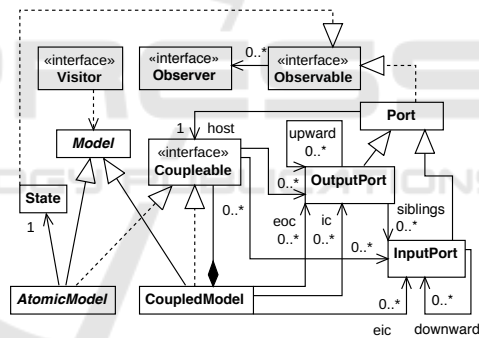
«interface»
Visitor

«interface»
Observer

0..*

«interface»
Observable

Model

Port

1 host

«interface»
Coupleable

upward
0..*

0..*

OutputPort

State

1

0..*

eoc
0..*

ic
0..*

siblings
0..*

0..*

InputPort

AtomicModel

CoupledModel

0..*

0..*

eic

downward